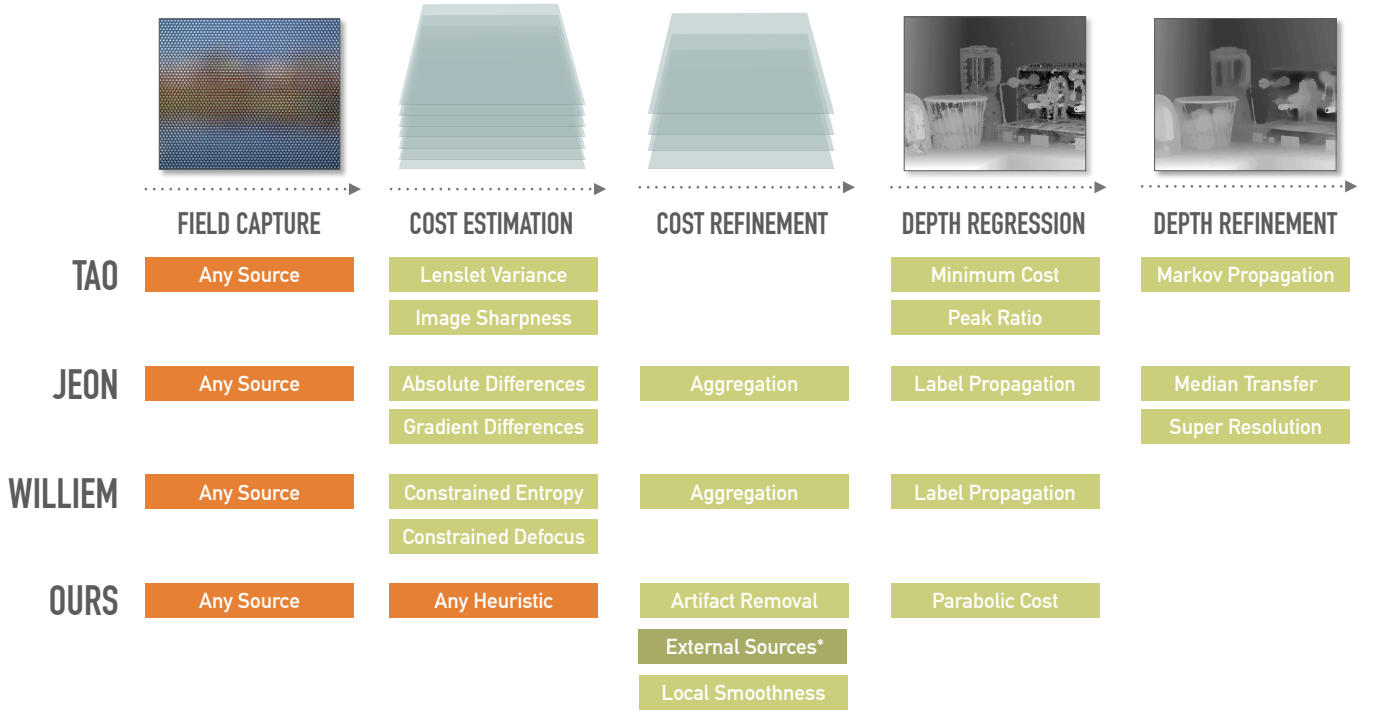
| | FIELD CAPTURE | COST ESTIMATION | COST REFINEMENT | DEPTH REGRESSION | DEPTH REFINEMENT |
|---|---|---|---|---|---|
| TAO | Any Source | Lenslet Variance<br>Image Sharpness | | Minimum Cost<br>Peak Ratio | Markov Propagation |
| JEON | Any Source | Absolute Differences<br>Gradient Differences | Aggregation | Label Propagation | Median Transfer<br>Super Resolution |
| WILLIEM | Any Source | Constrained Entropy<br>Constrained Defocus | Aggregation | Label Propagation | |
| OURS | Any Source | Any Heuristic | Artifact Removal<br>External Sources*<br>Local Smoothness | Parabolic Cost | |